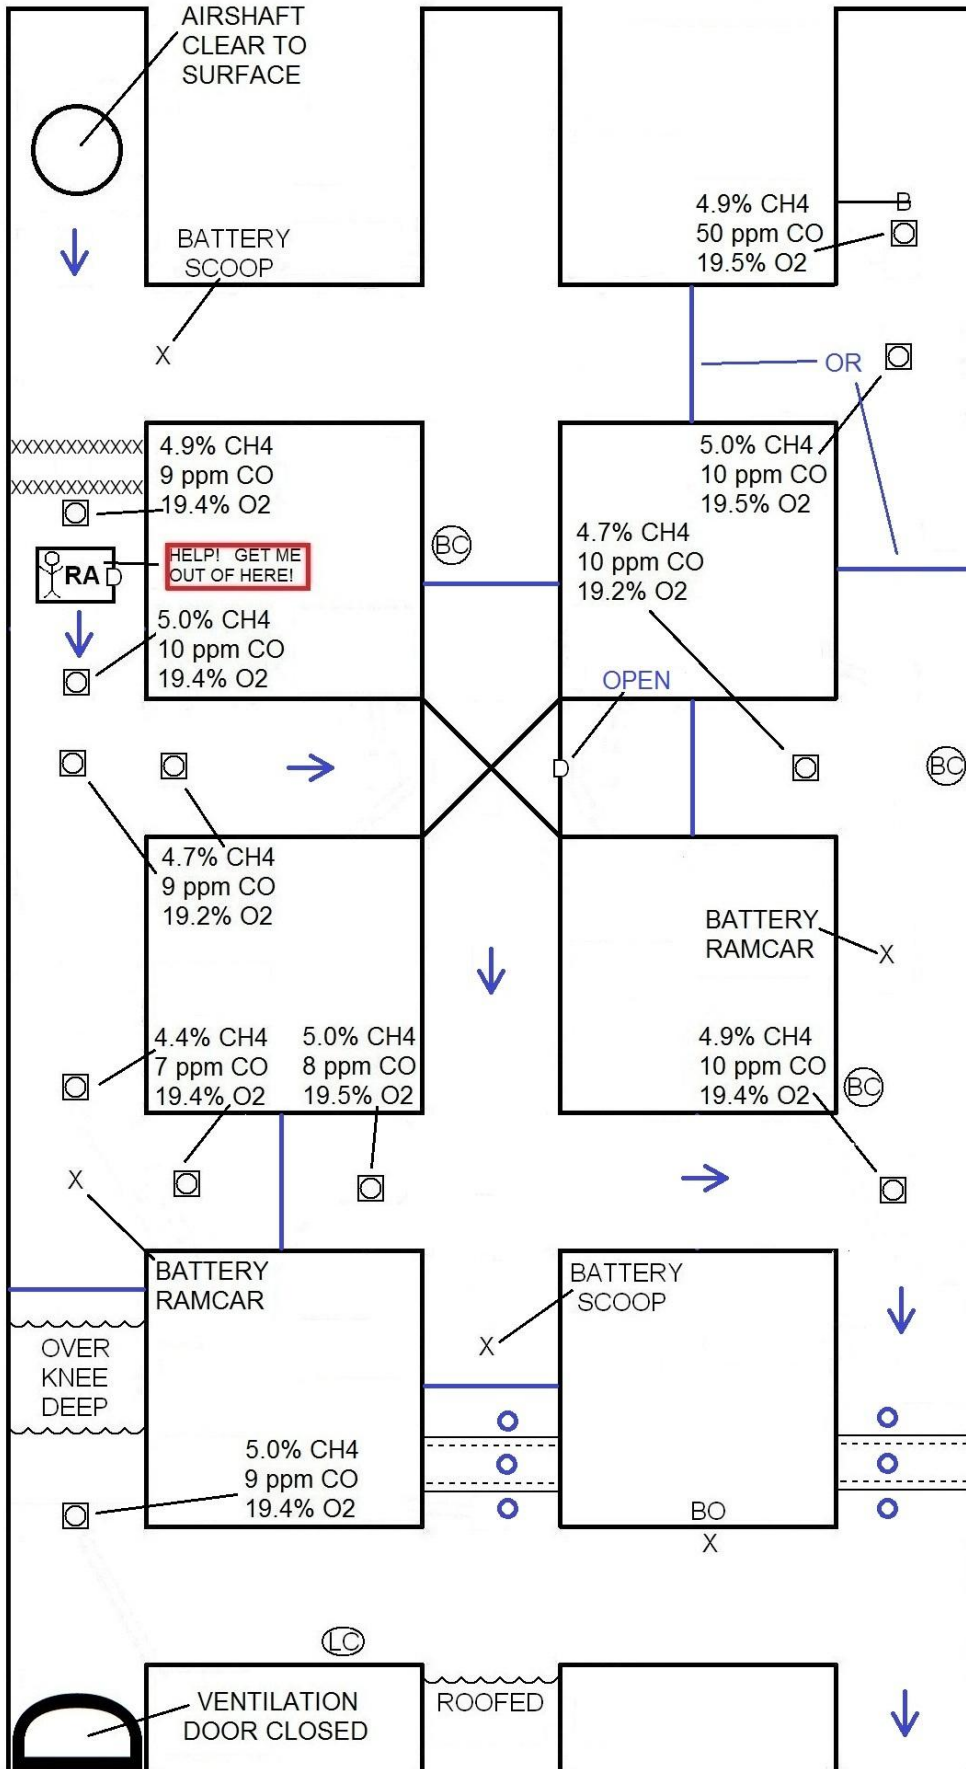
AIRSHAFT CLEAR TO SURFACE

BATTERY SCOOP

X

4.9% CH4
50 ppm CO
19.5% O2

B

OR

xxxxxxxxxxxx
xxxxxxxxxxxx

4.9% CH4
9 ppm CO
19.4% O2

RA D

HELP! GET ME OUT OF HERE!

BC

5.0% CH4
10 ppm CO
19.5% O2

4.7% CH4
10 ppm CO
19.2% O2

5.0% CH4
10 ppm CO
19.4% O2

OPEN

D

BC

4.7% CH4
9 ppm CO
19.2% O2

BATTERY RAMCAR

X

4.4% CH4
7 ppm CO
19.4% O2

5.0% CH4
8 ppm CO
19.5% O2

4.9% CH4
10 ppm CO
19.4% O2

BC

X

BATTERY RAMCAR

OVER KNEE DEEP

5.0% CH4
9 ppm CO
19.4% O2

BATTERY SCOOP

X

BO
X

LC

VENTILATION DOOR CLOSED

ROOFED